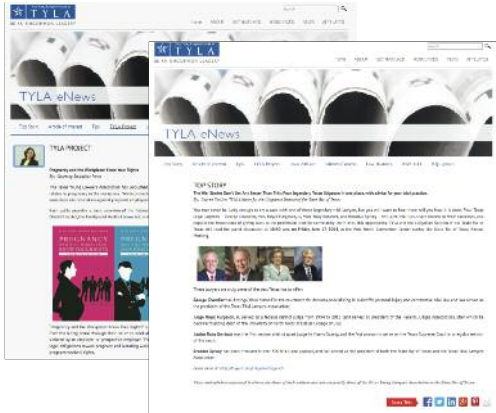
TYLA
BE AN ENGAGED LEADER

HOME ABOUT INITIATIVES RESOURCES NEWS AFFILIATES

TYLA eNews

Top Story Article of Interest Tips TYLA Project

TYLA PROJECT

Pregnancy and the Workplace: Know Your Rights

By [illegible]

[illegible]

PREGNANCY IN THE WORKPLACE

TYLA
BE AN ENGAGED LEADER

HOME ABOUT INITIATIVES RESOURCES NEWS AFFILIATES

TYLA eNews

Top Story Article of Interest Tips TYLA Project Law Affiliates Affiliate Events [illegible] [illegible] Contact

TOP STORY

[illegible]

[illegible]

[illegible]

Share This